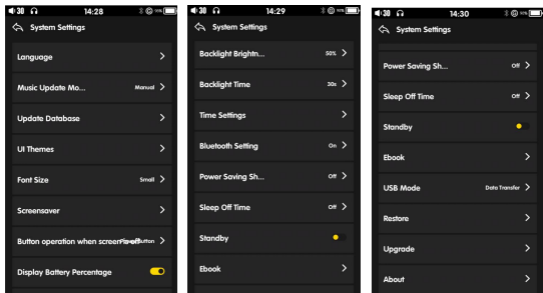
30 14:28 100%
System Settings
Language >
Music Update Mo... Manual >
Update Database >
UI Themes >
Font Size Small >
Screensaver >
Button operation when screen is off Button >
Display Battery Percentage

30 14:29 100%
System Settings
Backlight Brightn... 50% >
Backlight Time 30s >
Time Settings >
Bluetooth Setting On >
Power Saving Sh... Off >
Sleep Off Time Off >
Standby
Ebook >

30 14:30 100%
System Settings
Power Saving Sh... Off >
Sleep Off Time Off >
Standby
Ebook >
USB Mode Data Transfer >
Restore >
Upgrade >
About >